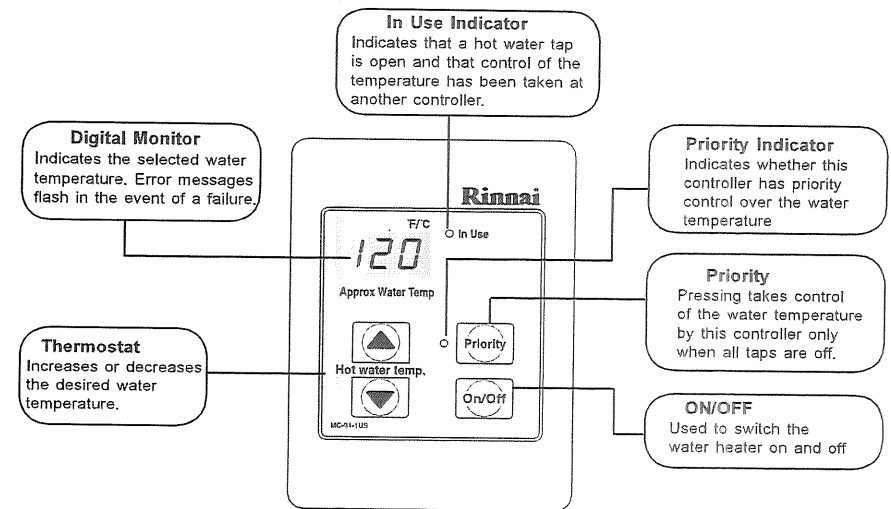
In Use Indicator
Indicates that a hot water tap is open and that control of the temperature has been taken at another controller.

Digital Monitor
Indicates the selected water temperature. Error messages flash in the event of a failure.

Priority Indicator
Indicates whether this controller has priority control over the water temperature

Rinnai

°F/°C

In Use

120

Approx Water Temp

Priority
Pressing takes control of the water temperature by this controller only when all taps are off.

Priority

Thermostat
Increases or decreases the desired water temperature.

Hot water temp.

On/Off

MC-91-1US

ON/OFF
Used to switch the water heater on and off